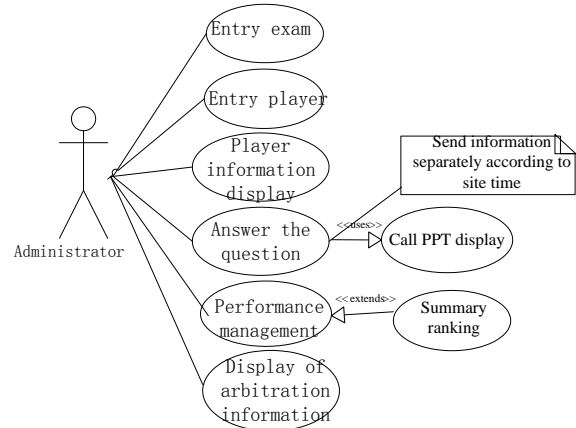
Administrator

Entry exam

Entry player

Player information display

Send information separately according to site time

Answer the question

<<uses>>

Call PPT display

Performance management

<<extends>>

Summary ranking

Display of arbitration information